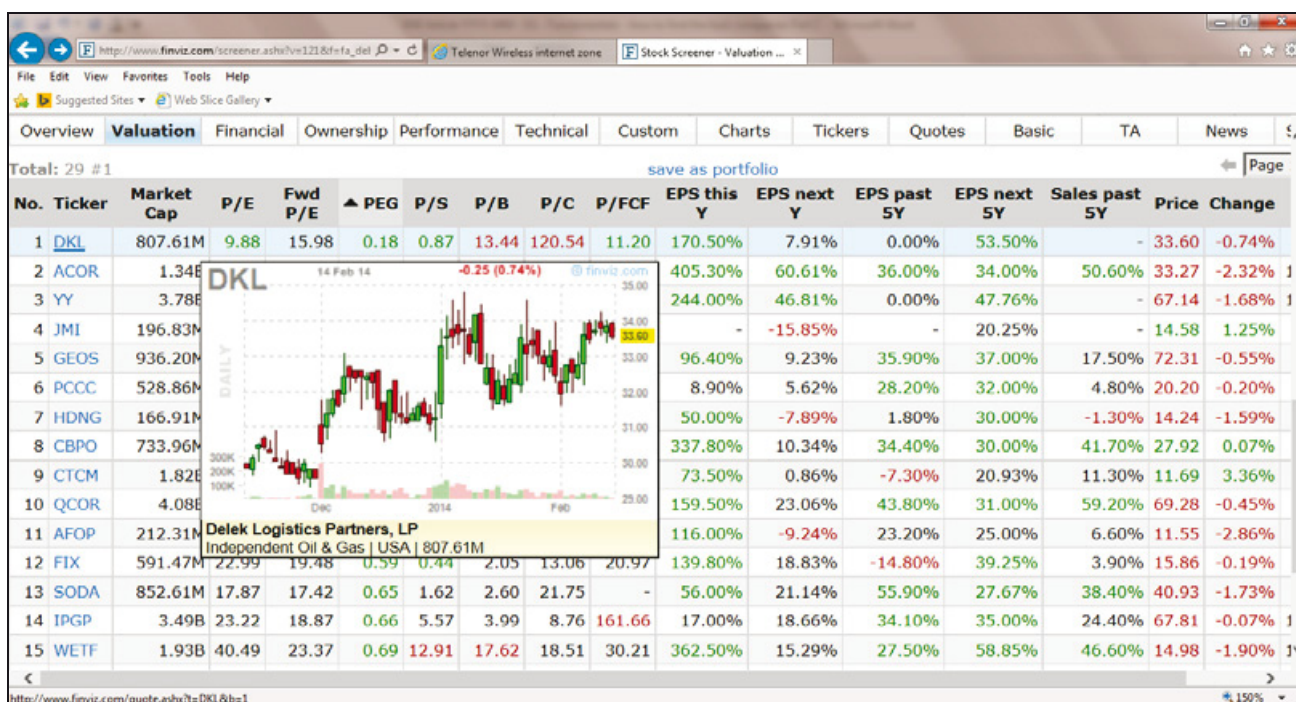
http://www.finviz.com/screener.ashx?v=121&f=fa_del
Telenor Wireless internet zone
Stock Screener - Valuation ...

File Edit View Favorites Tools Help

Suggested Sites ▾ Web Slice Gallery ▾

Overview Valuation Financial Ownership Performance Technical Custom Charts Tickers Quotes Basic TA News

Total: 29 #1 save as portfolio Page

| No. | Ticker | Market Cap | P/E | Fwd P/E | PEG | P/S | P/B | P/C | P/FCF | EPS this Y | EPS next Y | EPS past 5Y | EPS next 5Y | Sales past 5Y | Price | Change |
|---|---|---|---|---|---|---|---|---|---|---|---|---|---|---|---|---|
| 1 | DKL | 807.61M | 9.88 | 15.98 | 0.18 | 0.87 | 13.44 | 120.54 | 11.20 | 170.50% | 7.91% | 0.00% | 53.50% | - | 33.60 | -0.74% |
| 2 | ACOR | 1.34B | | | | | | | | 405.30% | 60.61% | 36.00% | 34.00% | 50.60% | 33.27 | -2.32% |
| 3 | YY | 3.78B | | | | | | | | 244.00% | 46.81% | 0.00% | 47.76% | - | 67.14 | -1.68% |
| 4 | JMI | 196.83M | | | | | | | | - | -15.85% | - | 20.25% | - | 14.58 | 1.25% |
| 5 | GEOS | 936.20M | | | | | | | | 96.40% | 9.23% | 35.90% | 37.00% | 17.50% | 72.31 | -0.55% |
| 6 | PCCC | 528.86M | | | | | | | | 8.90% | 5.62% | 28.20% | 32.00% | 4.80% | 20.20 | -0.20% |
| 7 | HDNG | 166.91M | | | | | | | | 50.00% | -7.89% | 1.80% | 30.00% | -1.30% | 14.24 | -1.59% |
| 8 | CBPO | 733.96M | | | | | | | | 337.80% | 10.34% | 34.40% | 30.00% | 41.70% | 27.92 | 0.07% |
| 9 | CTCM | 1.82B | | | | | | | | 73.50% | 0.86% | -7.30% | 20.93% | 11.30% | 11.69 | 3.36% |
| 10 | QCOR | 4.08B | | | | | | | | 159.50% | 23.06% | 43.80% | 31.00% | 59.20% | 69.28 | -0.45% |
| 11 | AFOP | 212.31M | | | | | | | | 116.00% | -9.24% | 23.20% | 25.00% | 6.60% | 11.55 | -2.86% |
| 12 | FIX | 591.47M | 22.99 | 19.48 | 0.59 | 0.44 | 2.05 | 13.06 | 20.97 | 139.80% | 18.83% | -14.80% | 39.25% | 3.90% | 15.86 | -0.19% |
| 13 | SODA | 852.61M | 17.87 | 17.42 | 0.65 | 1.62 | 2.60 | 21.75 | - | 56.00% | 21.14% | 55.90% | 27.67% | 38.40% | 40.93 | -1.73% |
| 14 | IPGP | 3.49B | 23.22 | 18.87 | 0.66 | 5.57 | 3.99 | 8.76 | 161.66 | 17.00% | 18.66% | 34.10% | 35.00% | 24.40% | 67.81 | -0.07% |
| 15 | WETF | 1.93B | 40.49 | 23.37 | 0.69 | 12.91 | 17.62 | 18.51 | 30.21 | 362.50% | 15.29% | 27.50% | 58.85% | 46.60% | 14.98 | -1.90% |

DKL 14 Feb 14 -0.25 (0.74%) © finviz.com
35.00 34.00 33.60 33.00 32.00 31.00 30.00 29.00
DAILY
300K 200K 100K
Dec 2014 Feb
Delek Logistics Partners, LP
Independent Oil & Gas | USA | 807.61M

http://www.finviz.com/quote.ashx?t=DKL&b=1
150%